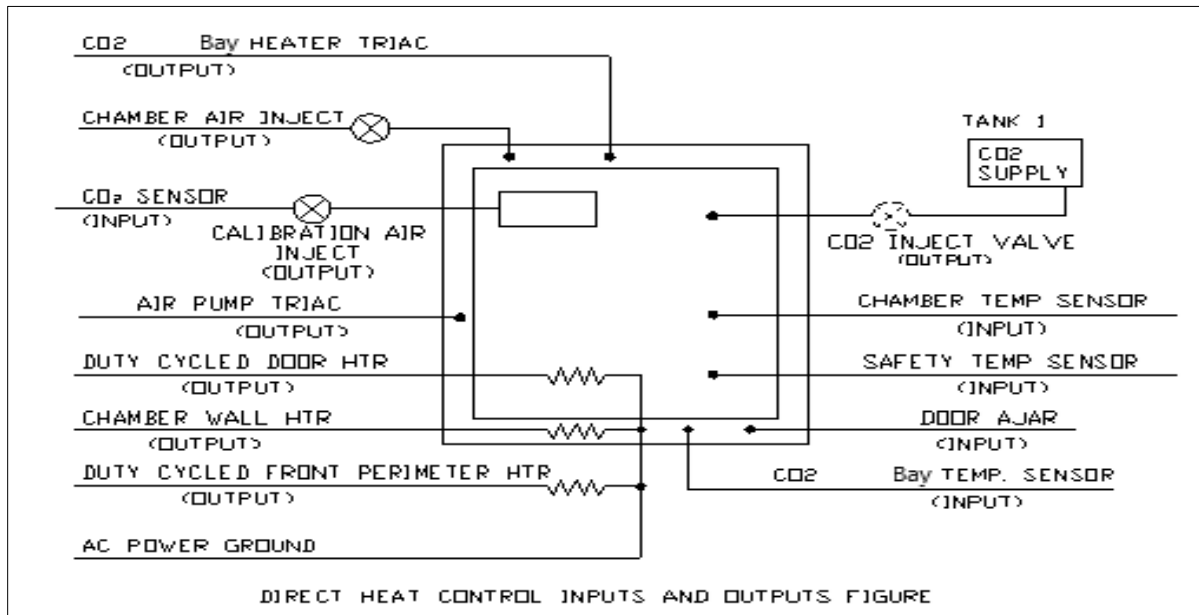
CO2 Bay HEATER TRIAC
(OUTPUT)

CHAMBER AIR INJECT
(OUTPUT)

TANK 1
CO2 SUPPLY

$CO_2$ SENSOR
(INPUT)

CALIBRATION AIR INJECT
(OUTPUT)

CO2 INJECT VALVE
(OUTPUT)

AIR PUMP TRIAC
(OUTPUT)

CHAMBER TEMP SENSOR
(INPUT)

DUTY CYCLED DOOR HTR
(OUTPUT)

SAFETY TEMP SENSOR
(INPUT)

CHAMBER WALL HTR
(OUTPUT)

DOOR AJAR
(INPUT)

DUTY CYCLED FRONT PERIMETER HTR
(OUTPUT)

CO2 Bay TEMP. SENSOR
(INPUT)

AC POWER GROUND

DIRECT HEAT CONTROL INPUTS AND OUTPUTS FIGURE